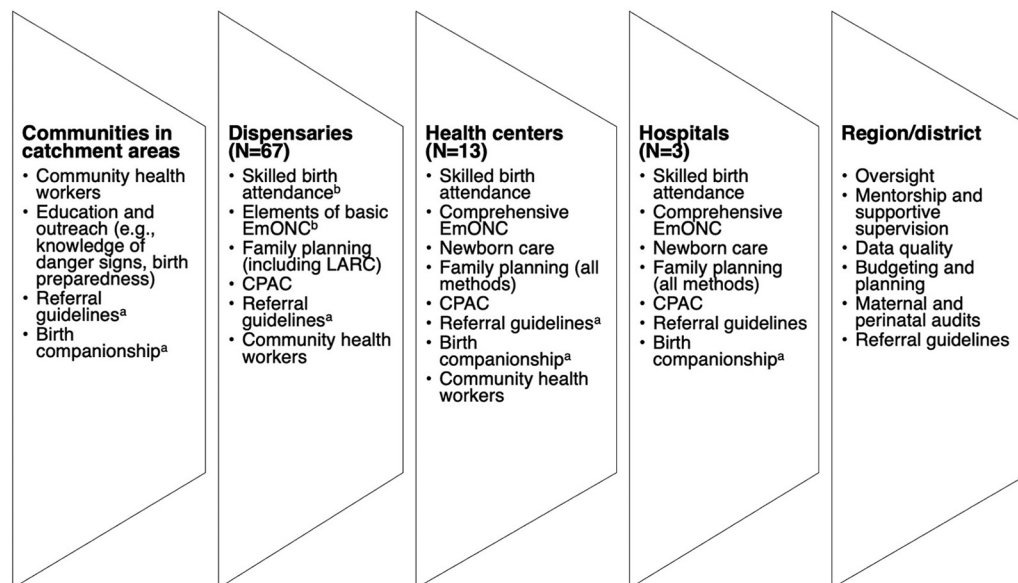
**Communities in catchment areas**
- Community health workers
- Education and outreach (e.g., knowledge of danger signs, birth preparedness)
- Referral guidelines$^a$
- Birth companionship$^a$

**Dispensaries (N=67)**
- Skilled birth attendance$^b$
- Elements of basic EmONC$^b$
- Family planning (including LARC)
- CPAC
- Referral guidelines$^a$
- Community health workers

**Health centers (N=13)**
- Skilled birth attendance
- Comprehensive EmONC
- Newborn care
- Family planning (all methods)
- CPAC
- Referral guidelines$^a$
- Birth companionship$^a$
- Community health workers

**Hospitals (N=3)**
- Skilled birth attendance
- Comprehensive EmONC
- Newborn care
- Family planning (all methods)
- CPAC
- Referral guidelines
- Birth companionship$^a$

**Region/district**
- Oversight
- Mentorship and supportive supervision
- Data quality
- Budgeting and planning
- Maternal and perinatal audits
- Referral guidelines